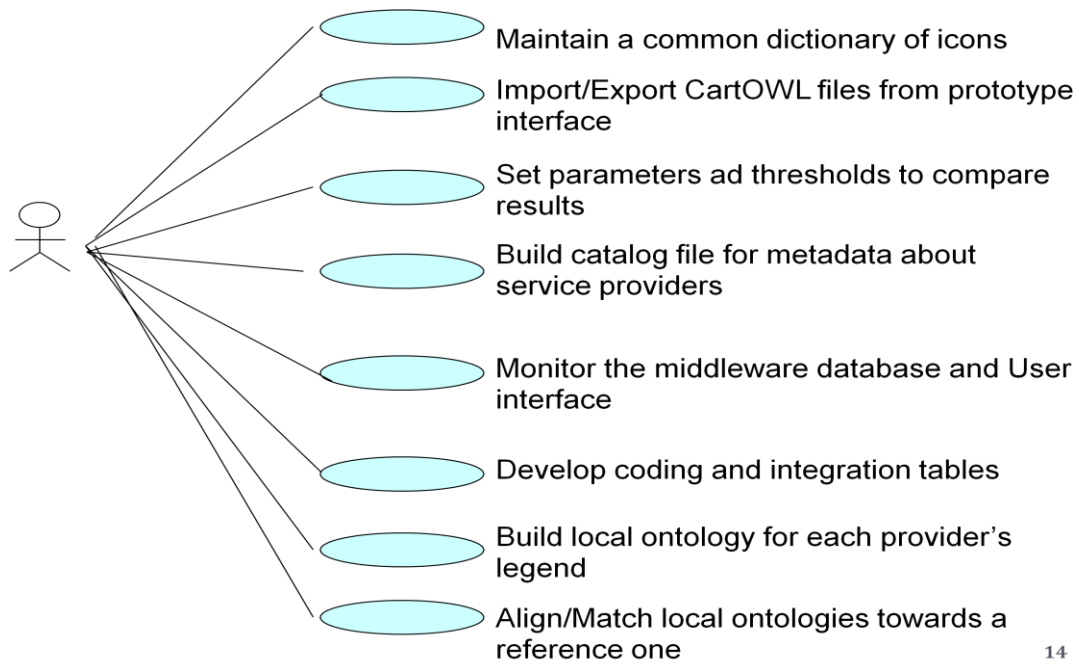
Maintain a common dictionary of icons

Import/Export CartOWL files from prototype interface

Set parameters ad thresholds to compare results

Build catalog file for metadata about service providers

Monitor the middleware database and User interface

Develop coding and integration tables

Build local ontology for each provider's legend

Align/Match local ontologies towards a reference one

14